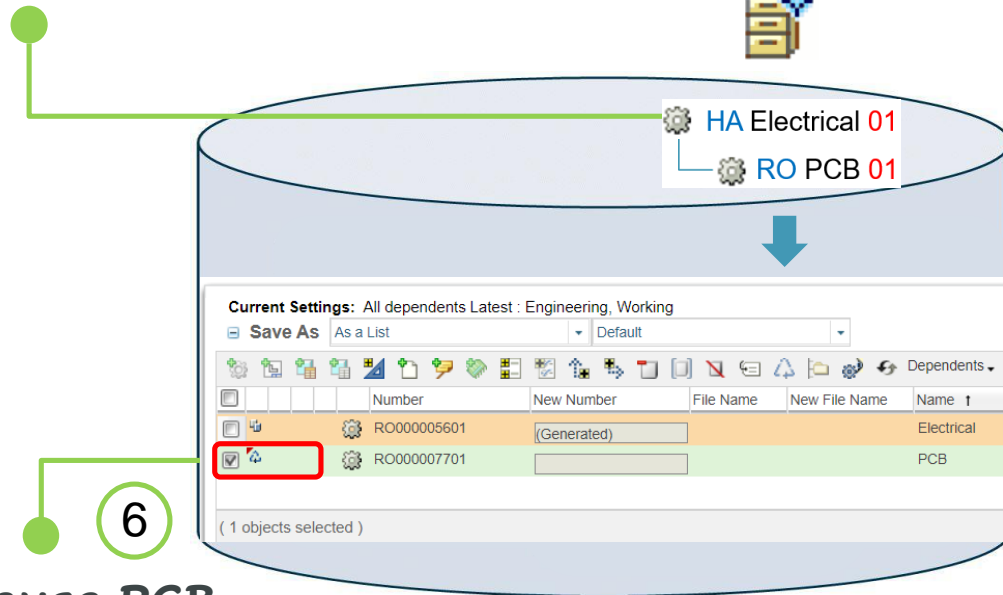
HA Electrical 01
RO PCB 01

Current Settings: All dependents Latest : Engineering, Working
Save As As a List Default

Dependents

| | | Number | New Number | File Name | New File Name | Name ↑ |
|---|---|---|---|---|---|---|
| | | RO000005601 | (Generated) | | | Electrical |
| ☑ | | RO000007701 | | | | PCB |

( 1 objects selected )

6

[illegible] PCB